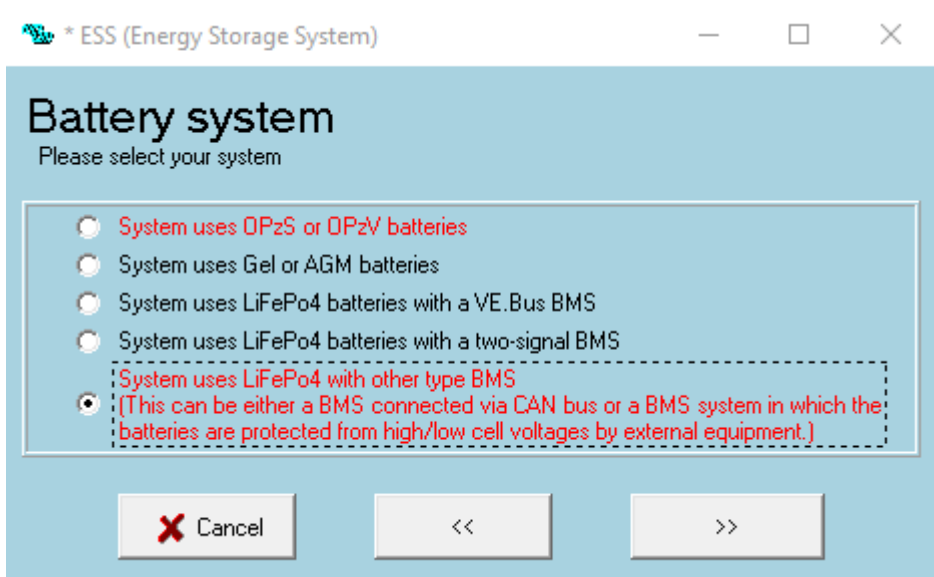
* ESS (Energy Storage System)

Battery system
Please select your system

System uses OPzS or OPzV batteries
System uses Gel or AGM batteries
System uses LiFePo4 batteries with a VE.Bus BMS
System uses LiFePo4 batteries with a two-signal BMS
System uses LiFePo4 with other type BMS
(This can be either a BMS connected via CAN bus or a BMS system in which the batteries are protected from high/low cell voltages by external equipment.)

Cancel
<<
>>